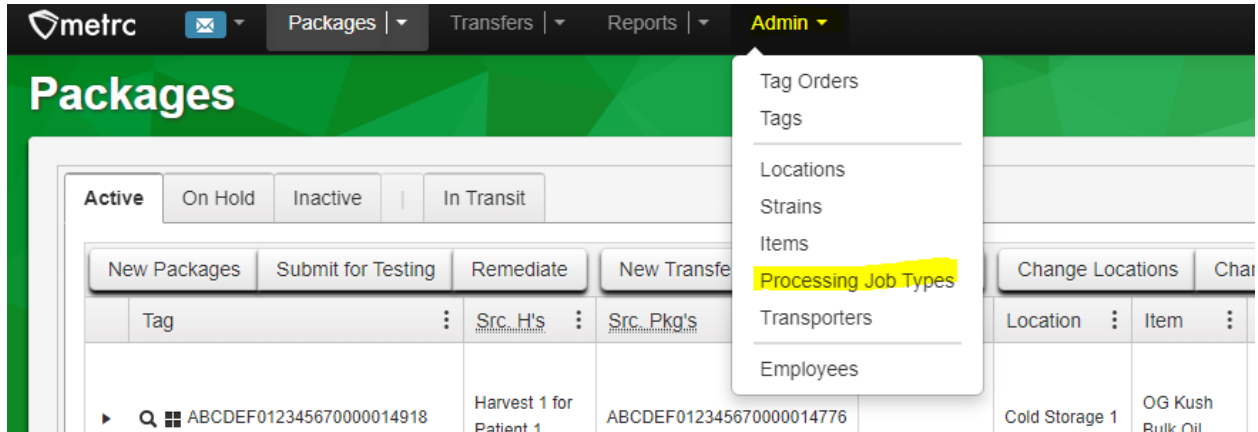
metrc Packages | Transfers | Reports | Admin

Packages

Tag Orders
Tags
Locations
Strains
Items
Processing Job Types
Transporters
Employees

Active | On Hold | Inactive | | In Transit

New Packages | Submit for Testing | Remediate | New Transfe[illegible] | Change Locations | Cha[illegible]

| Tag | Src. H's | Src. Pkg's | Location | Item |
|---|---|---|---|---|
| ABCDEF012345670000014918 | Harvest 1 for Patient 1 | ABCDEF012345670000014776 | Cold Storage 1 | OG Kush Bulk Oil |